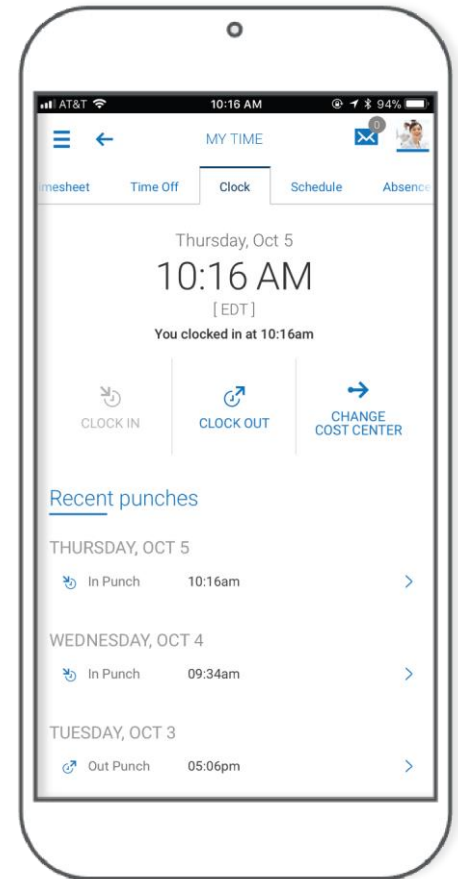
AT&T 10:16 AM 94%

MY TIME

0

mesheet Time Off Clock Schedule Absence

Thursday, Oct 5

10:16 AM

[EDT]

You clocked in at 10:16am

CLOCK IN

CLOCK OUT

CHANGE COST CENTER

Recent punches

THURSDAY, OCT 5

In Punch 10:16am

WEDNESDAY, OCT 4

In Punch 09:34am

TUESDAY, OCT 3

Out Punch 05:06pm